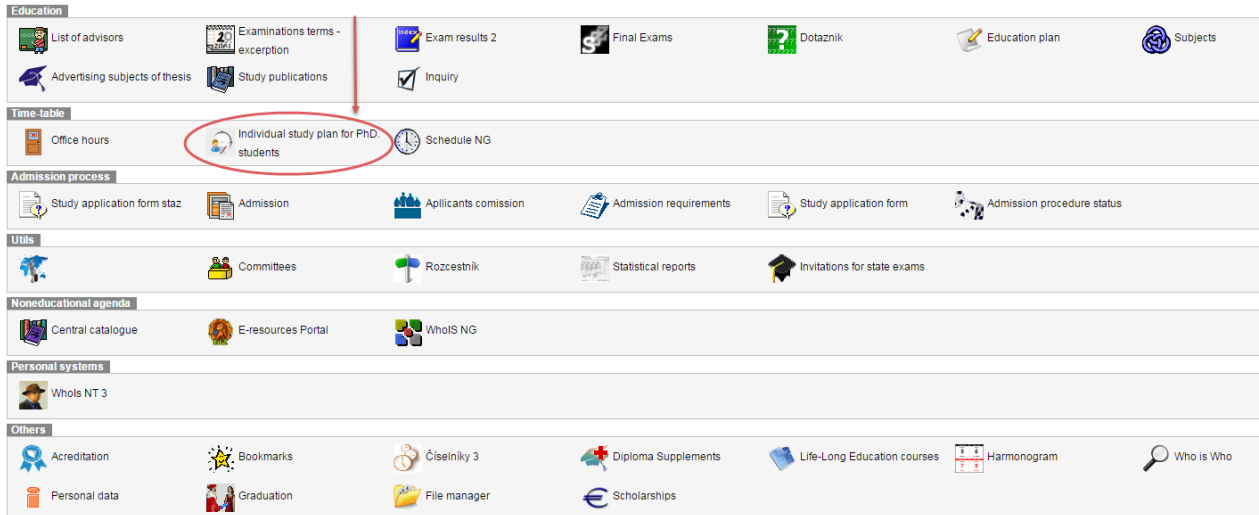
Education

List of advisors
Examinations terms - excerption
Exam results 2
Final Exams
Dotazník
Education plan
Subjects
Advertising subjects of thesis
Study publications
Inquiry

Time-table

Office hours
Individual study plan for PhD. students
Schedule NG

Admission process

Study application form staz
Admission
Applicants comission
Admission requirements
Study application form
Admission procedure status

Utils

Committees
Rozcestník
Statistical reports
Invitations for state exams

Noneducational agenda

Central catalogue
E-resources Portal
WhoIS NG

Personal systems

WhoIs NT 3

Others

Acreditation
Bookmarks
Číselníky 3
Diploma Supplements
Life-Long Education courses
Harmonogram
Who is Who
Personal data
Graduation
File manager
Scholarships